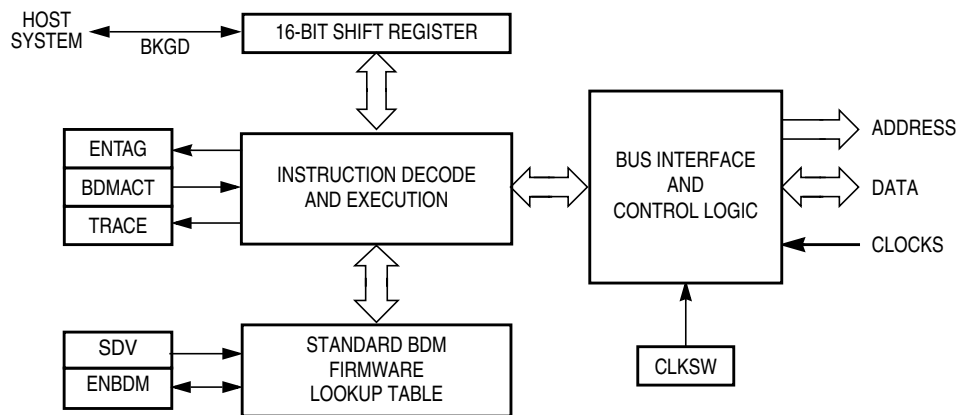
HOST SYSTEM

BKGD

16-BIT SHIFT REGISTER

ENTAG

BDMACT

TRACE

INSTRUCTION DECODE AND EXECUTION

BUS INTERFACE AND CONTROL LOGIC

ADDRESS

DATA

CLOCKS

SDV

ENBDM

STANDARD BDM FIRMWARE LOOKUP TABLE

CLKSW